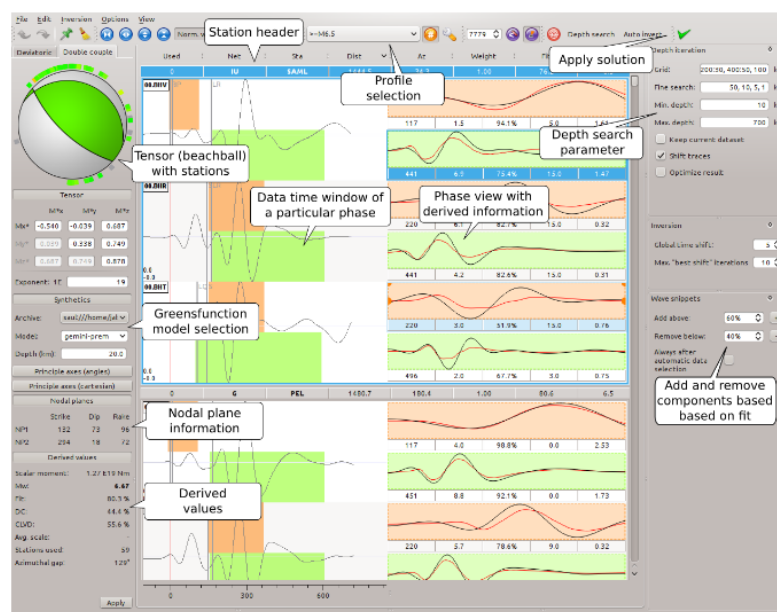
File Edit Inversion Options View

Norm. w

>=M6.5

7779

Depth search Auto invert

Deviatoric Double couple

Used Net Sta Dist Az Weight

0 IU SAML

Station header

Profile selection

Apply solution

Depth iteration

Grid: 200:50, 400:50, 100

Fine search: 50, 10, 5, 1

Min. depth: 10

Max. depth: 700

Depth search parameter

Keep current dataset

Shift traces

Optimize result

Tensor (beachball) with stations

Tensor

M*x M*y M*z

Mx* -0.560 -0.039 0.687

My* 0.039 0.238 0.749

Mz* 0.687 0.749 0.878

Exponent: 17 19

Synthetics

Archive: saul///home/je

Mode: premi-prem

Depth (km): 20.0

Greensfunction model selection

Principle axes (angles)

Principle axes (cartesian)

Nodal planes

Strike Dip Rake

NP1 132 73 96

NP2 294 18 72

Nodal plane information

Derived values

Scalar moment: 1.27 E19 Nm

Mw: 6.67

Fit: 80.3 %

DC: 44.4 %

CLVD: 55.6 %

Avg. scale:

Stations used 59

Azimuthal gap 129°

Derived values

Apply

00.BHZ

00.BHR

00.BHT

Data time window of a particular phase

Phase view with derived information

117 1.5 94.1% 5.0 1.41

441 6.5 75.4% 15.0 1.47

220 82.7% 15.0 0.32

441 4.2 82.6% 15.0 0.31

220 3.0 51.9% 15.0 0.76

496 2.0 67.7% 3.0 0.75

0 G PEL 1480.7 180.4 1.00 80.6 6.5

117 4.0 98.8% 0.0 2.53

451 8.8 92.1% 0.0 1.73

220 5.7 78.6% 9.0 0.32

520 15.0 50.0% 0.0 0.46

0 300 600

Inversion

Global time shift: 5

Max. "best shift" iterations 10

Wave snippets

Add above: 60%

Remove below: 40%

Always after automatic data selection

Add and remove components based based on fit